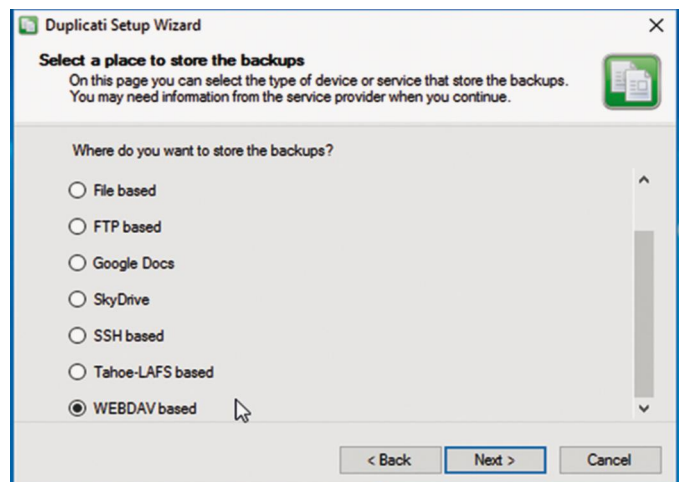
Duplicati Setup Wizard

Select a place to store the backups
On this page you can select the type of device or service that store the backups. You may need information from the service provider when you continue.

Where do you want to store the backups?

File based

FTP based

Google Docs

SkyDrive

SSH based

Tahoe-LAFS based

WEBDAV based

< Back
Next >
Cancel